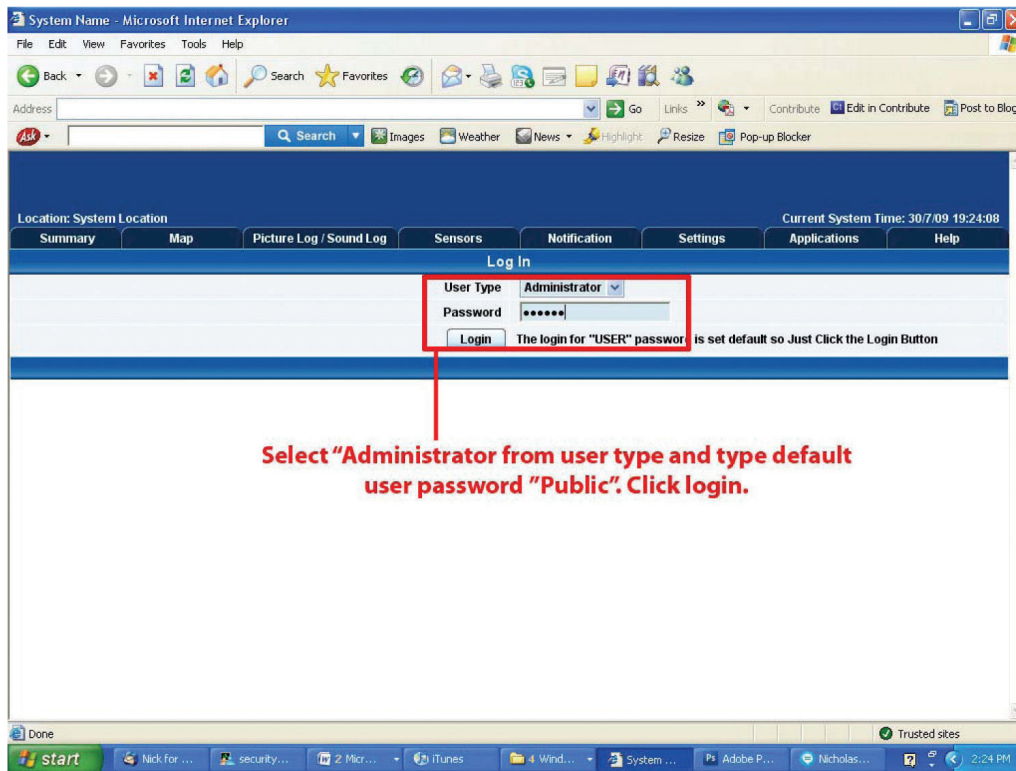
System Name - Microsoft Internet Explorer

File Edit View Favorites Tools Help

Back Search Favorites

Address Go Links Contribute Edit in Contribute Post to Blog

Search Images Weather News Highlight Resize Pop-up Blocker

Location: System Location

Current System Time: 30/7/09 19:24:08

Summary | Map | Picture Log / Sound Log | Sensors | Notification | Settings | Applications | Help

Log In

User Type Administrator

Password ••••••

Login The login for "USER" passwor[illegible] is set default so Just Click the Login Button

Select "Administrator from user type and type default user password "Public". Click login.

Done

Trusted sites

start Nick for ... security... 2 Micr... iTunes 4 Wind... System ... Adobe P... Nicholas... 2:24 PM